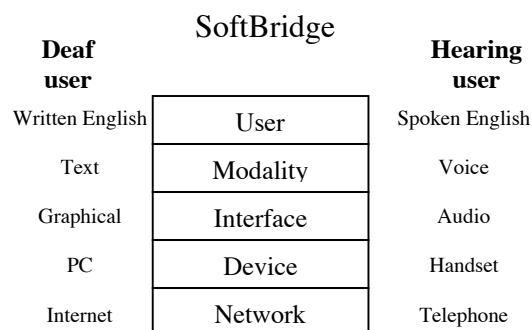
SoftBridge

Deaf user

Hearing user

| Deaf user | SoftBridge | Hearing user |
|---|---|---|
| Written English | User | Spoken English |
| Text | Modality | Voice |
| Graphical | Interface | Audio |
| PC | Device | Handset |
| Internet | Network | Telephone |